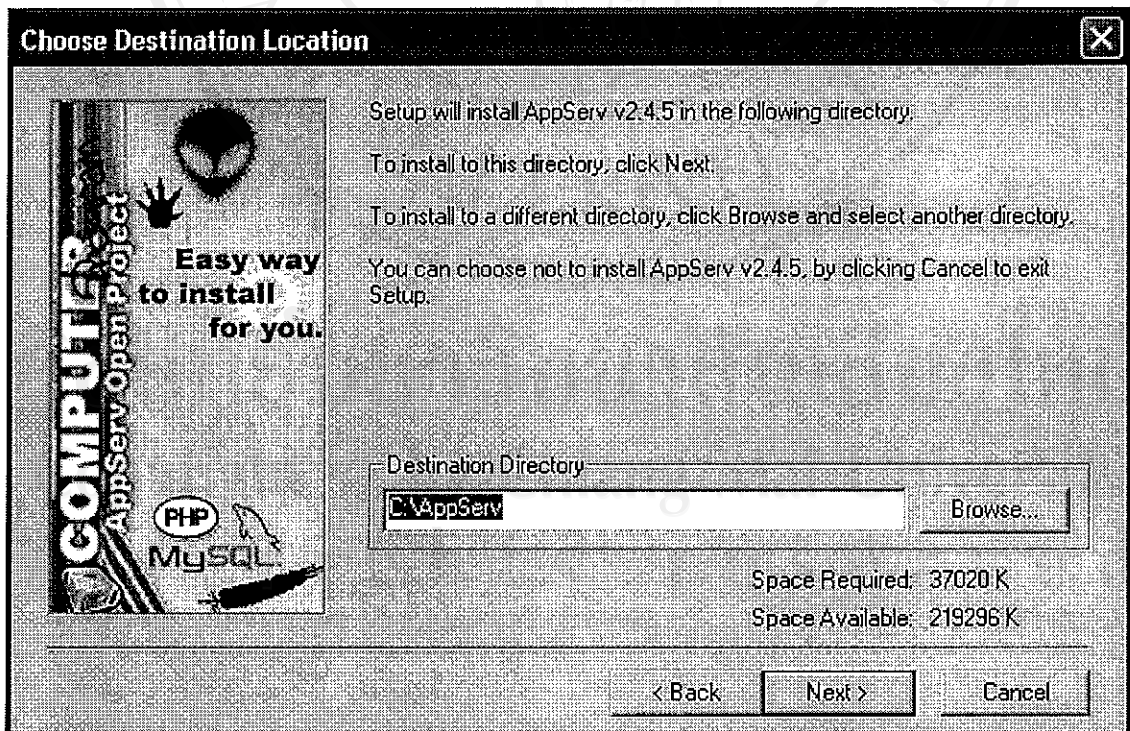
Choose Destination Location

COMPUTER
AppServ Open Project

Easy way to install for you.

PHP
MySQL

Setup will install AppServ v2.4.5 in the following directory.

To install to this directory, click Next.

To install to a different directory, click Browse and select another directory.

You can choose not to install AppServ v2.4.5, by clicking Cancel to exit Setup.

Destination Directory

C:\AppServ

Browse...

Space Required: 37020 K

Space Available: 219296 K

< Back

Next >

Cancel